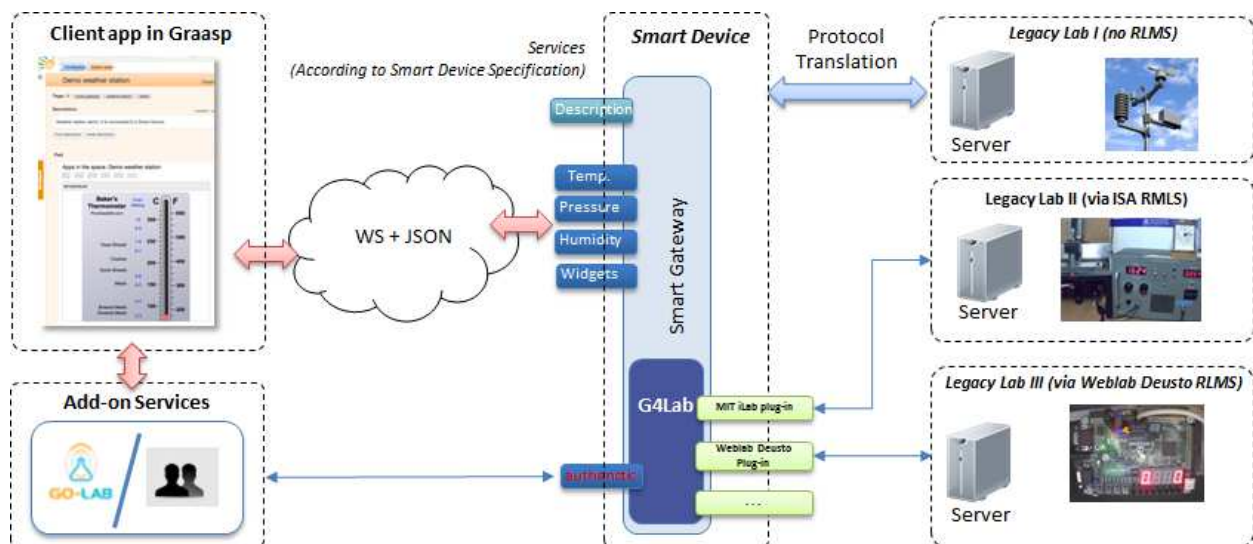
Client app in Graasp

Demo weather station

Baker's Thermometer

C F

Add-on Services

GO-LAB

Services (According to Smart Device Specification)

WS + JSON

Smart Device

Description

Temp.

Pressure

Humidity

Widgets

Smart Gateway

G4Lab

MIT iLab plug-in

Weblab Deusto Plug-in

...

Authenticate

Protocol Translation

Legacy Lab I (no RLMS)

Server

Legacy Lab II (via ISA RMLS)

Server

Legacy Lab III (via Weblab Deusto RLMS)

Server